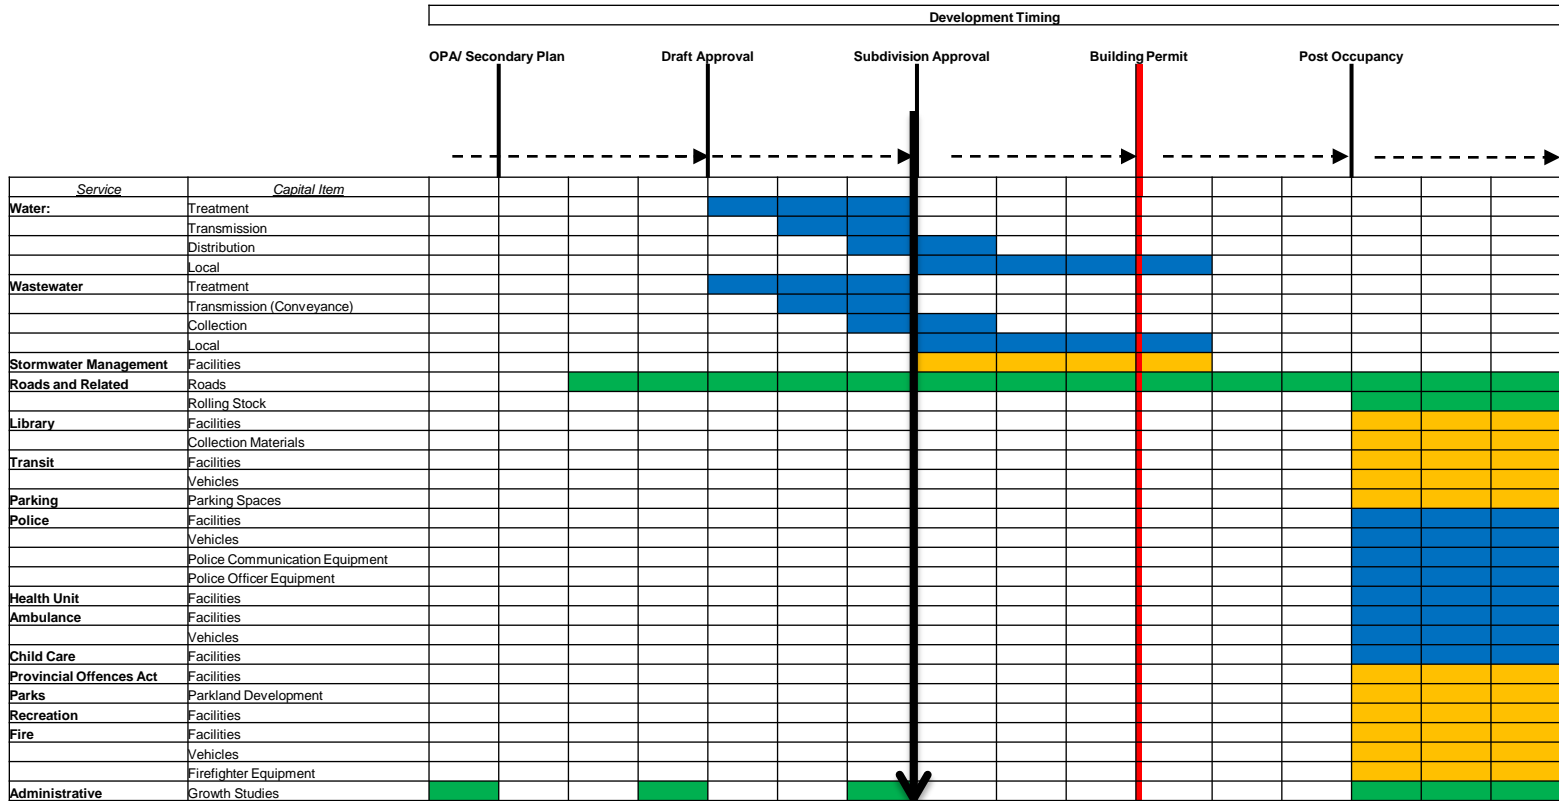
Development Timing

OPA/ Secondary Plan
Draft Approval
Subdivision Approval
Building Permit
Post Occupancy

| Service | Capital Item |
|---|---|
| Water: | Treatment |
| | Transmission |
| | Distribution |
| | Local |
| Wastewater | Treatment |
| | Transmission (Conveyance) |
| | Collection |
| | Local |
| Stormwater Management | Facilities |
| Roads and Related | Roads |
| | Rolling Stock |
| Library | Facilities |
| | Collection Materials |
| Transit | Facilities |
| | Vehicles |
| Parking | Parking Spaces |
| Police | Facilities |
| | Vehicles |
| | Police Communication Equipment |
| | Police Officer Equipment |
| Health Unit | Facilities |
| Ambulance | Facilities |
| | Vehicles |
| Child Care | Facilities |
| Provincial Offences Act | Facilities |
| Parks | Parkland Development |
| Recreation | Facilities |
| Fire | Facilities |
| | Vehicles |
| | Firefighter Equipment |
| Administrative | Growth Studies |